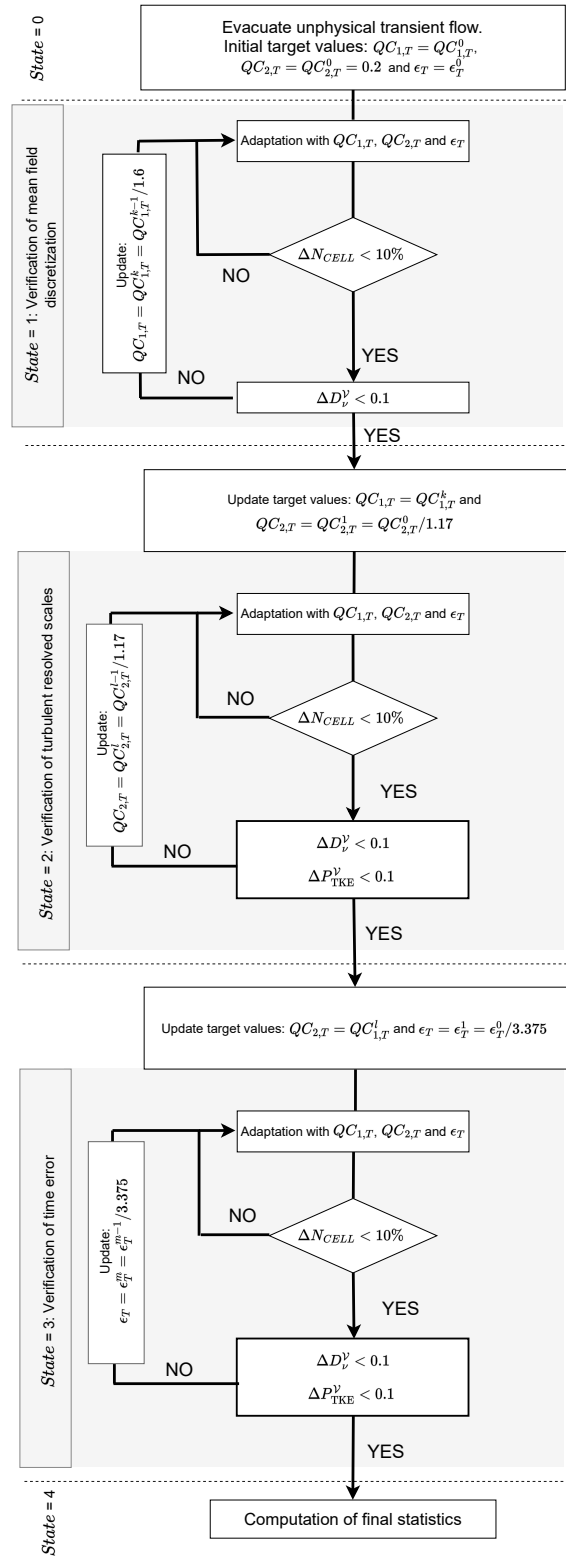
$State$ = 0

Evacuate unphysical transient flow.
Initial target values: $QC_{1,T} = QC^0_{1,T}$,
$QC_{2,T} = QC^0_{2,T} = 0.2$ and $\epsilon_T = \epsilon^0_T$

$State$ = 1: Verification of mean field discretization

Adaptation with $QC_{1,T}$, $QC_{2,T}$ and $\epsilon_T$

Update: $QC_{1,T} = QC^k_{1,T} = QC^{k-1}_{1,T}/1.6$

$\Delta N_{CELL} < 10\%$

NO

YES

NO

$\Delta D^{\mathcal{V}}_{\nu} < 0.1$

YES

Update target values: $QC_{1,T} = QC^k_{1,T}$ and
$QC_{2,T} = QC^1_{2,T} = QC^0_{2,T}/1.17$

$State$ = 2: Verification of turbulent resolved scales

Adaptation with $QC_{1,T}$, $QC_{2,T}$ and $\epsilon_T$

Update: $QC_{2,T} = QC^l_{2,T} = QC^{l-1}_{2,T}/1.17$

NO

$\Delta N_{CELL} < 10\%$

YES

NO

$\Delta D^{\mathcal{V}}_{\nu} < 0.1$
$\Delta P^{\mathcal{V}}_{\text{TKE}} < 0.1$

YES

Update target values: $QC_{2,T} = QC^l_{1,T}$ and $\epsilon_T = \epsilon^1_T = \epsilon^0_T/3.375$

$State$ = 3: Verification of time error

Adaptation with $QC_{1,T}$, $QC_{2,T}$ and $\epsilon_T$

Update: $\epsilon_T = \epsilon^m_T = \epsilon^{m-1}_T/3.375$

NO

$\Delta N_{CELL} < 10\%$

YES

NO

$\Delta D^{\mathcal{V}}_{\nu} < 0.1$
$\Delta P^{\mathcal{V}}_{\text{TKE}} < 0.1$

YES

$State$ = 4

Computation of final statistics